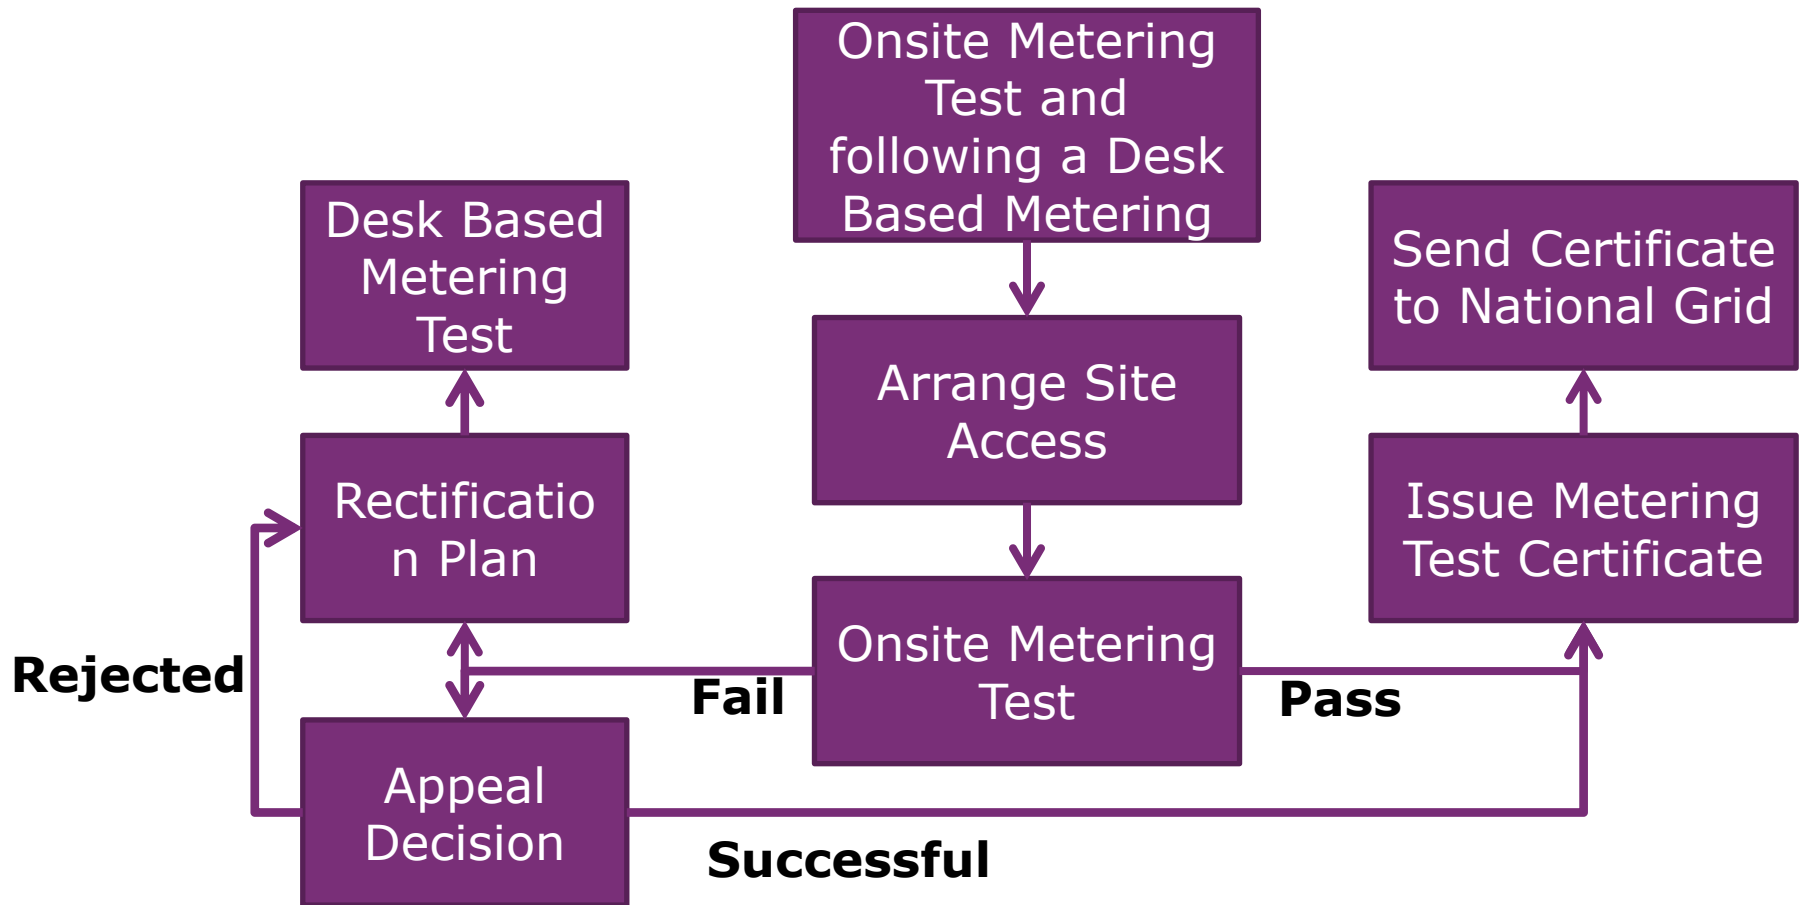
Onsite Metering Test and following a Desk Based Metering

Desk Based Metering Test

Send Certificate to National Grid

Arrange Site Access

Rectificatio n Plan

Issue Metering Test Certificate

Onsite Metering Test

Rejected

Fail

Pass

Appeal Decision

Successful